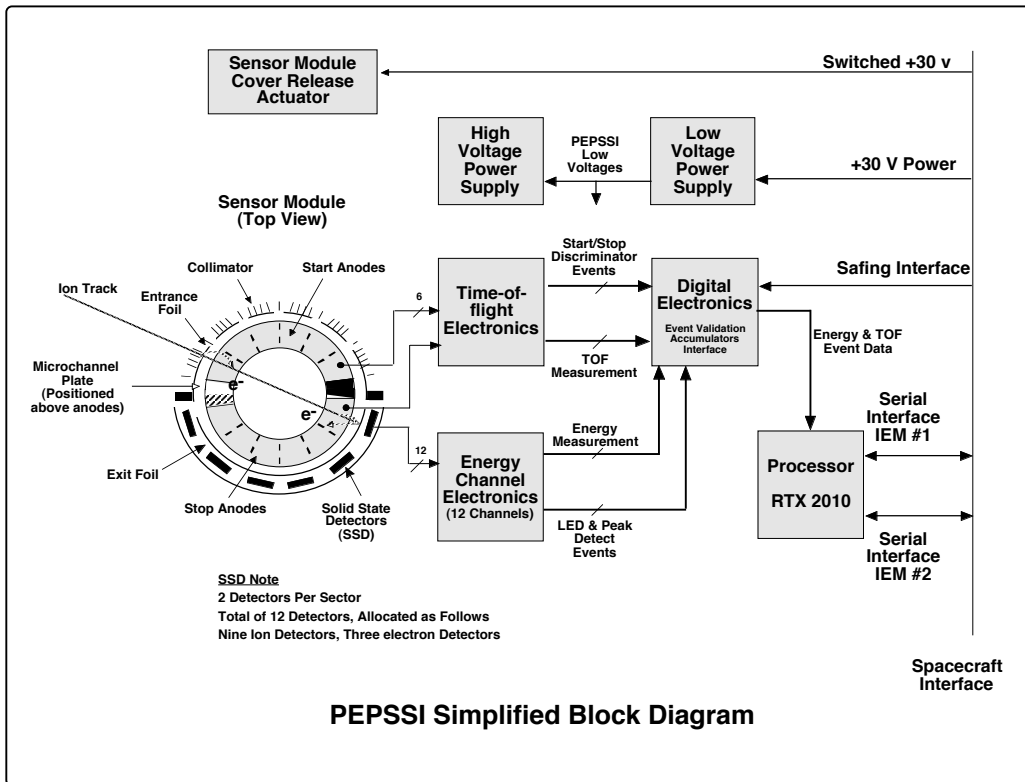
Sensor Module Cover Release Actuator

Switched +30 v

High Voltage Power Supply

PEPSSI Low Voltages

Low Voltage Power Supply

+30 V Power

Sensor Module (Top View)

Collimator

Start Anodes

Ion Track

Entrance Foil

Microchannel Plate (Positioned above anodes)

e-

e-

Exit Foil

Stop Anodes

Solid State Detectors (SSD)

6

Time-of-flight Electronics

Start/Stop Discriminator Events

TOF Measurement

Digital Electronics

Event Validation Accumulators Interface

Safing Interface

Energy & TOF Event Data

12

Energy Channel Electronics (12 Channels)

Energy Measurement

LED & Peak Detect Events

Serial Interface IEM #1

Processor

RTX 2010

Serial Interface IEM #2

SSD Note
2 Detectors Per Sector
Total of 12 Detectors, Allocated as Follows
Nine Ion Detectors, Three electron Detectors

Spacecraft Interface

PEPSSI Simplified Block Diagram